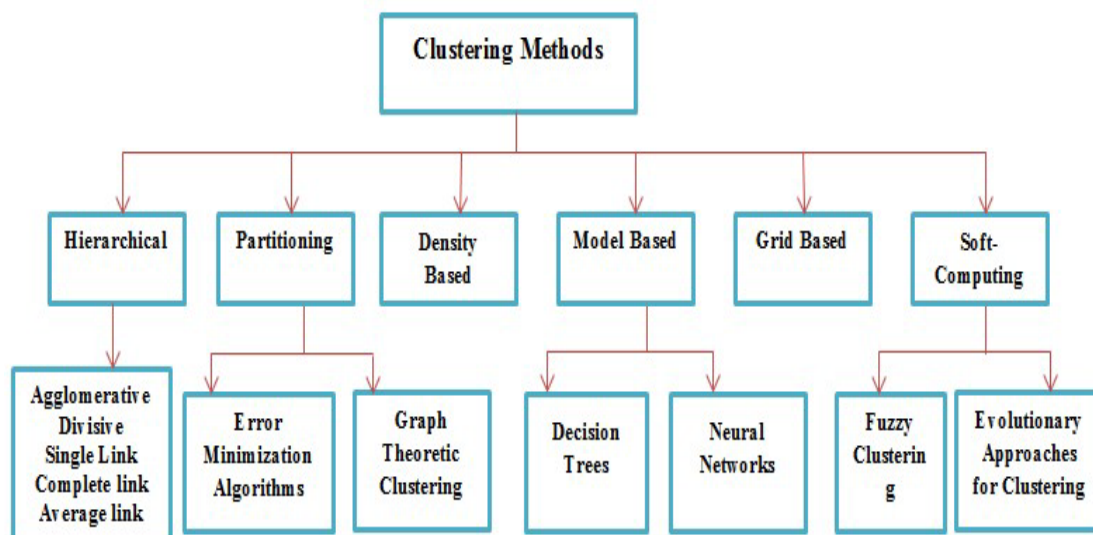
Clustering Methods

Hierarchical

Partitioning

Density Based

Model Based

Grid Based

Soft-Computing

Agglomerative
Divisive
Single Link
Complete link
Average link

Error Minimization Algorithms

Graph Theoretic Clustering

Decision Trees

Neural Networks

Fuzzy Clusterin g

Evolutionary Approaches for Clustering